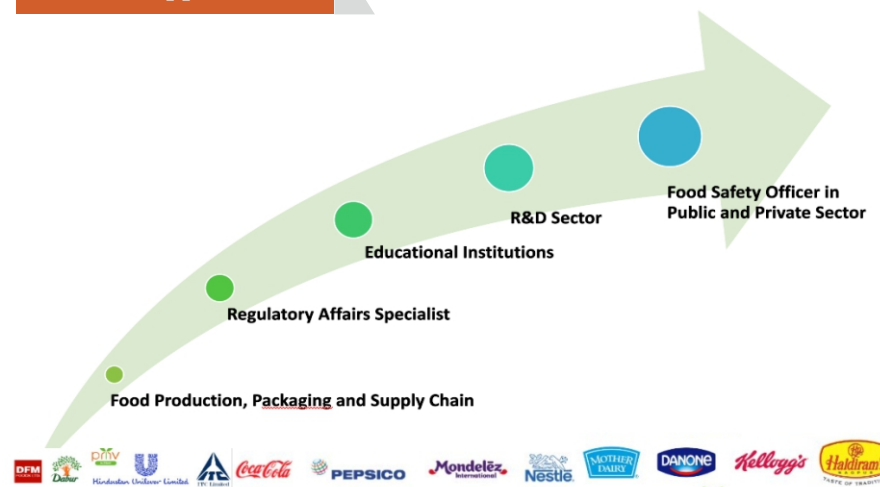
Food Safety Officer in Public and Private Sector

R&D Sector

Educational Institutions

Regulatory Affairs Specialist

Food Production, Packaging and Supply Chain

DFM FOODS LTD Dabur pmv Hindustan Unilever Limited ITC Limited Coca-Cola PEPSICO Mondelēz International Nestlé MOTHER DAIRY DANONE Kellogg's Haldiram's TASTE OF TRADITION